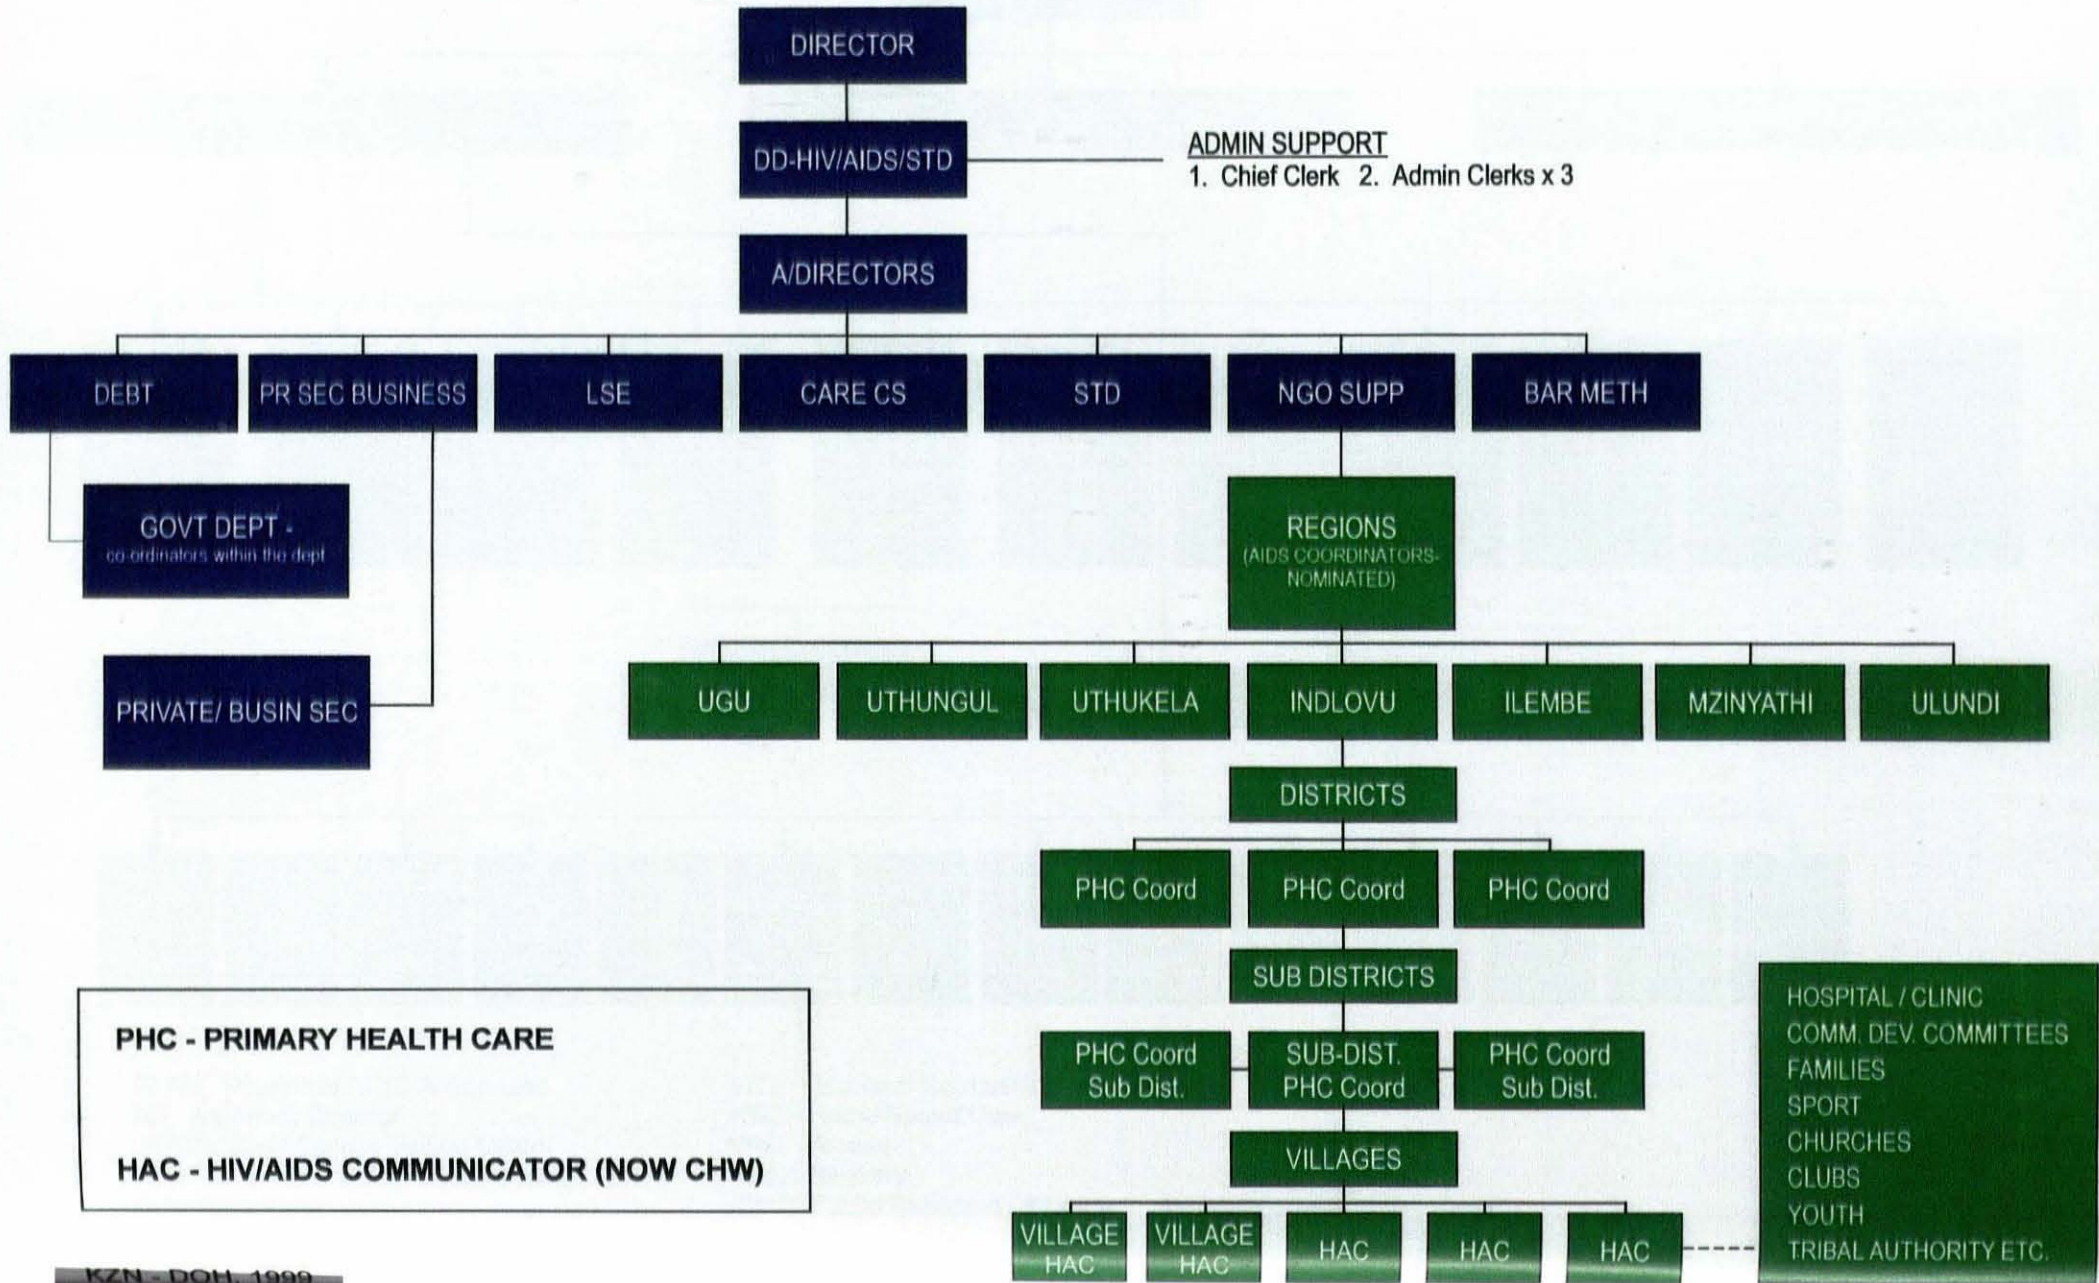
DIRECTOR

DD-HIV/AIDS/STD

ADMIN SUPPORT
1. Chief Clerk 2. Admin Clerks x 3

A/DIRECTORS

DEBT

PR SEC BUSINESS

LSE

CARE CS

STD

NGO SUPP

BAR METH

GOVT DEPT - co-ordinators within the dept

PRIVATE/ BUSIN SEC

REGIONS (AIDS COORDINATORS-NOMINATED)

UGU

UTHUNGUL

UTHUKELA

INDLOVU

ILEMBE

MZINYATHI

ULUNDI

DISTRICTS

PHC Coord

PHC Coord

PHC Coord

SUB DISTRICTS

PHC Coord Sub Dist.

SUB-DIST. PHC Coord

PHC Coord Sub Dist.

VILLAGES

VILLAGE HAC

VILLAGE HAC

HAC

HAC

HAC

HOSPITAL / CLINIC
COMM. DEV. COMMITTEES
FAMILIES
SPORT
CHURCHES
CLUBS
YOUTH
TRIBAL AUTHORITY ETC.

PHC - PRIMARY HEALTH CARE

HAC - HIV/AIDS COMMUNICATOR (NOW CHW)

KZN - DOH, 1999